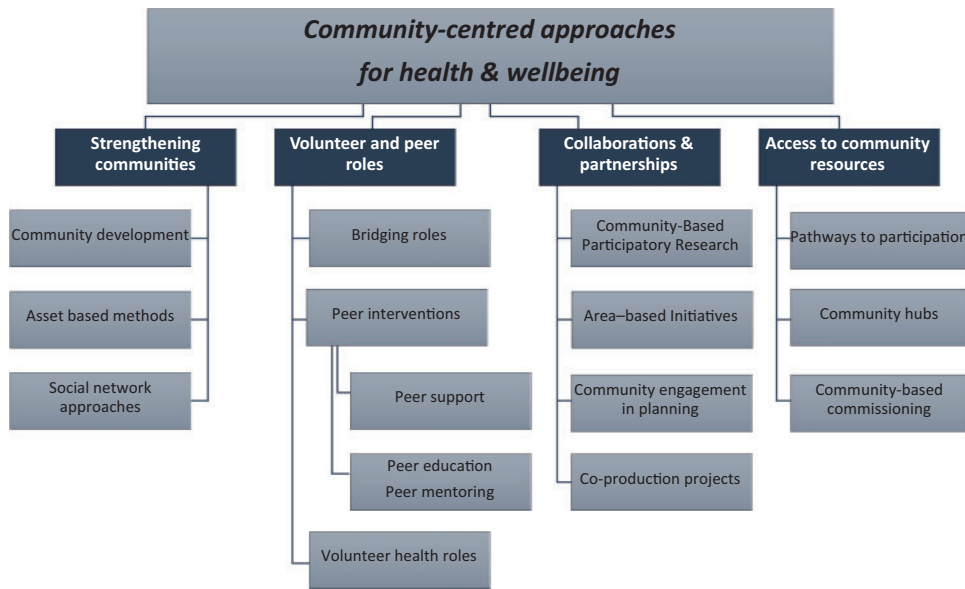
Community-centred approaches for health & wellbeing

Strengthening communities

Community development

Asset based methods

Social network approaches

Volunteer and peer roles

Bridging roles

Peer interventions

Peer support

Peer education
Peer mentoring

Volunteer health roles

Collaborations & partnerships

Community-Based Participatory Research

Area–based Initiatives

Community engagement in planning

Co-production projects

Access to community resources

Pathways to participation

Community hubs

Community-based commissioning